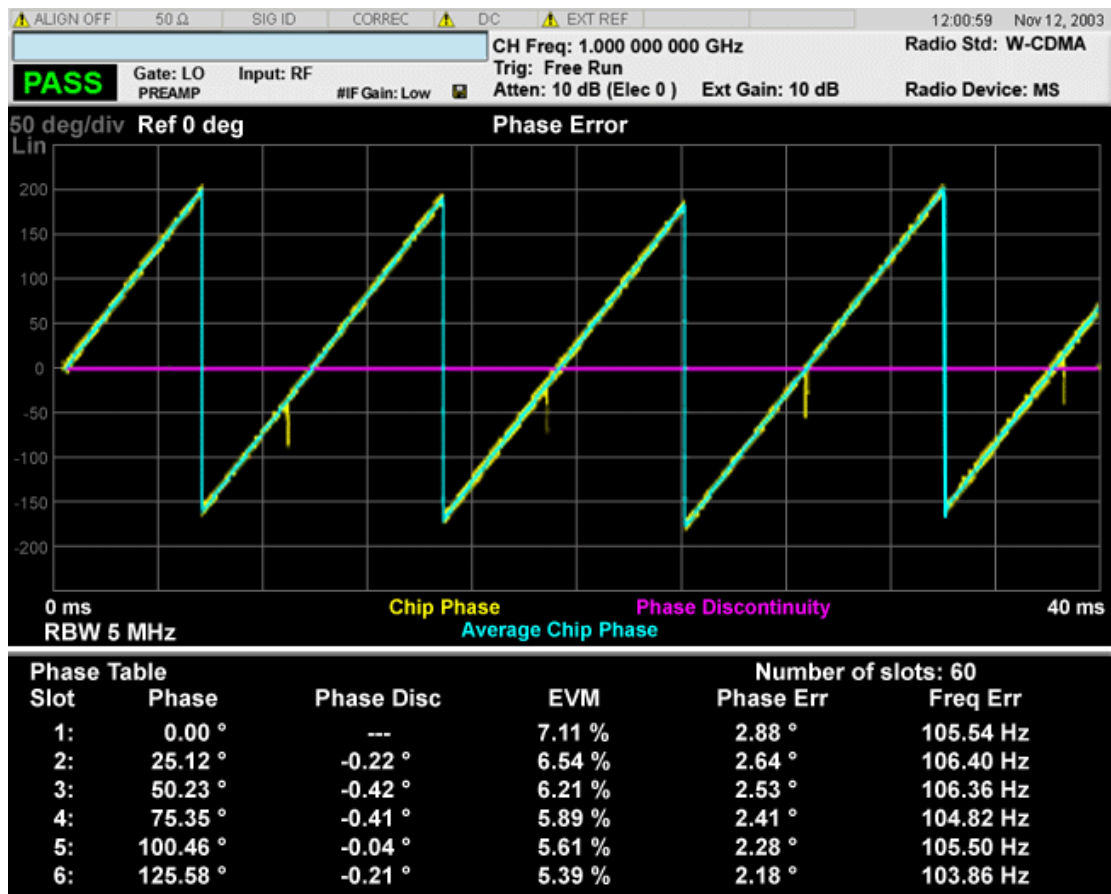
ALIGN OFF | 50 Ω | SIG ID | CORREC | DC | EXT REF | 12:00:59 Nov 12, 2003

CH Freq: 1.000 000 000 GHz
Radio Std: W-CDMA
Trig: Free Run

PASS
Gate: LO
Input: RF
PREAMP
#IF Gain: Low
Atten: 10 dB (Elec 0)
Ext Gain: 10 dB
Radio Device: MS

50 deg/div Ref 0 deg
Lin
Phase Error

200
150
100
50
0
-50
-100
-150
-200

0 ms
Chip Phase
Phase Discontinuity
40 ms
RBW 5 MHz
Average Chip Phase

Phase Table
Number of slots: 60

| Slot | Phase | Phase Disc | EVM | Phase Err | Freq Err |
|---|---|---|---|---|---|
| 1: | 0.00 ° | --- | 7.11 % | 2.88 ° | 105.54 Hz |
| 2: | 25.12 ° | -0.22 ° | 6.54 % | 2.64 ° | 106.40 Hz |
| 3: | 50.23 ° | -0.42 ° | 6.21 % | 2.53 ° | 106.36 Hz |
| 4: | 75.35 ° | -0.41 ° | 5.89 % | 2.41 ° | 104.82 Hz |
| 5: | 100.46 ° | -0.04 ° | 5.61 % | 2.28 ° | 105.50 Hz |
| 6: | 125.58 ° | -0.21 ° | 5.39 % | 2.18 ° | 103.86 Hz |